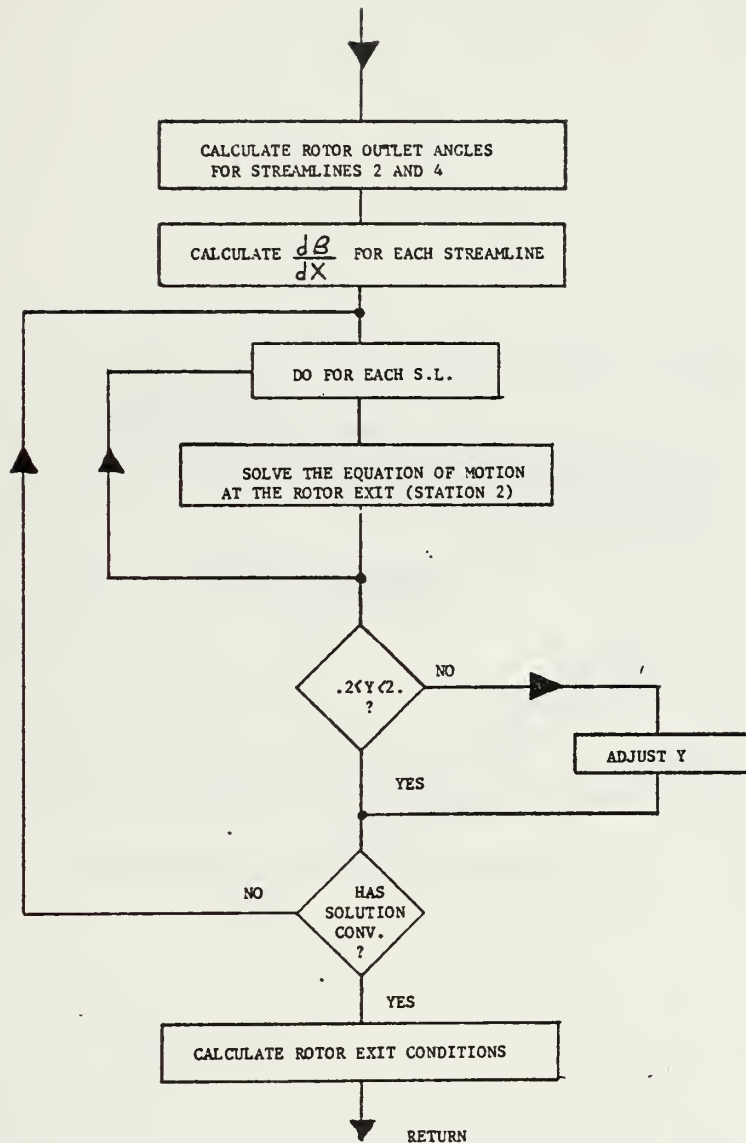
CALCULATE ROTOR OUTLET ANGLES FOR STREAMLINES 2 AND 4

CALCULATE $\frac{d\beta}{dX}$ FOR EACH STREAMLINE

DO FOR EACH S.L.

SOLVE THE EQUATION OF MOTION AT THE ROTOR EXIT (STATION 2)

$.2<Y<2.$ ?

NO

ADJUST Y

YES

NO

HAS SOLUTION CONV. ?

YES

CALCULATE ROTOR EXIT CONDITIONS

RETURN